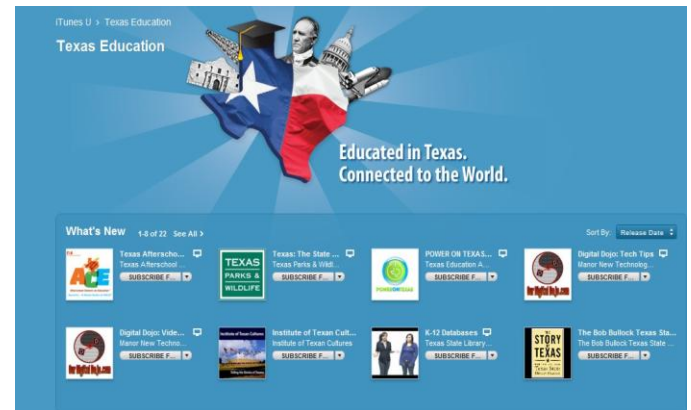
iTunes U > Texas Education

Texas Education

Educated in Texas.
Connected to the World.

What's New 1-8 of 22 See All >

Sort By: Release Date

ACE

Texas Afterscho...
Texas Afterschool ...
SUBSCRIBE F...

TEXAS PARKS & WILDLIFE

Texas: The State ...
Texas Parks & Wildl...
SUBSCRIBE F...

POWER ON TEXAS

POWER ON TEXAS...
Texas Education A...
SUBSCRIBE F...

Digital Dojo: Tech Tips
Manor New Technolog...
SUBSCRIBE F...

Digital Dojo: Vide...
Manor New Techno...
SUBSCRIBE F...

Institute of Texan Cultures

Institute of Texan Cult...
Institute of Texan Cultures
SUBSCRIBE F...

K-12 Databases
Texas State Library...
SUBSCRIBE F...

THE STORY of TEXAS

The Bob Bullock Texas Sta...
The Bob Bullock Texas State ...
SUBSCRIBE F...